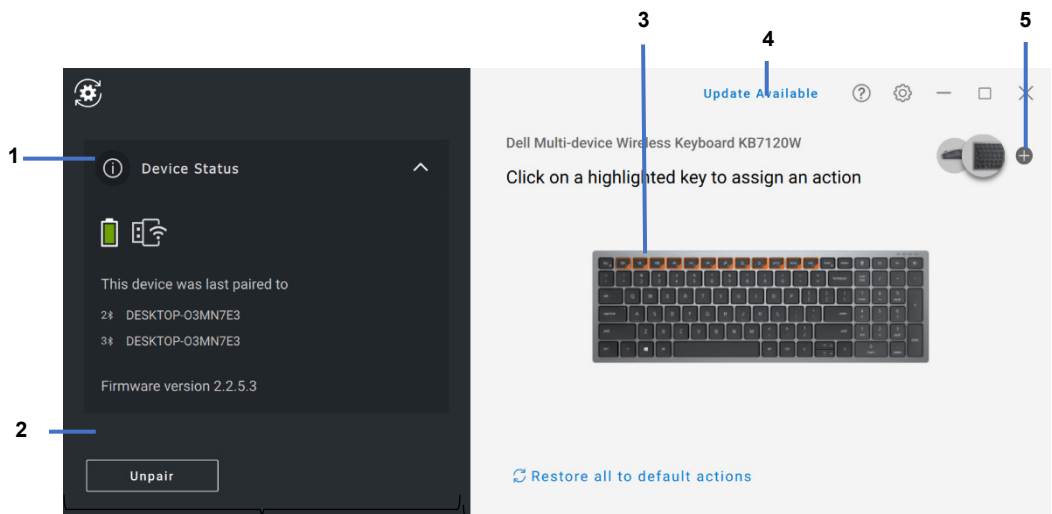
3

4

5

1

Device Status

This device was last paired to

2 DESKTOP-O3MN7E3

3 DESKTOP-O3MN7E3

Firmware version 2.2.5.3

2

Unpair

Update Available

Dell Multi-device Wireless Keyboard KB7120W

Click on a highlighted key to assign an action

Restore all to default actions